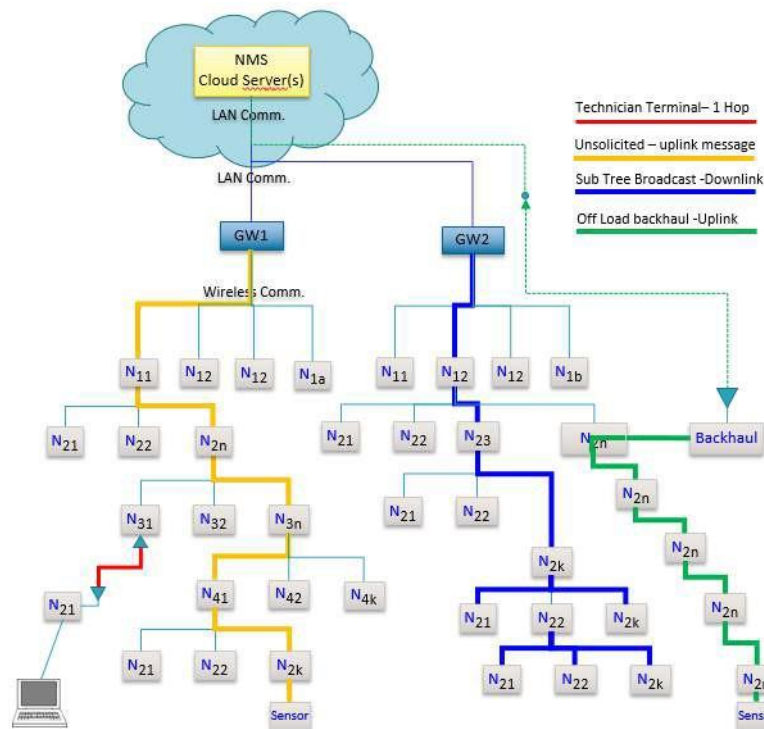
NMS
Cloud Server(s)

LAN Comm.

LAN Comm.

Technician Terminal– 1 Hop

Unsolicited – uplink message

Sub Tree Broadcast -Downlink

Off Load backhaul -Uplink

GW1

GW2

Wireless Comm.

$N_{11}$ $N_{12}$ $N_{12}$ $N_{1a}$

$N_{11}$ $N_{12}$ $N_{12}$ $N_{1b}$

$N_{21}$ $N_{22}$ $N_{2n}$

$N_{21}$ $N_{22}$ $N_{23}$ $N_{2n}$ Backhaul

$N_{31}$ $N_{32}$ $N_{3n}$

$N_{21}$ $N_{22}$

$N_{2n}$

$N_{2n}$

$N_{2k}$

$N_{21}$

$N_{41}$ $N_{42}$ $N_{4k}$

$N_{2n}$

$N_{21}$ $N_{22}$ $N_{2k}$

$N_{21}$ $N_{22}$ $N_{2k}$

$N_{21}$ $N_{22}$ $N_{2k}$

$N_{2}$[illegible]

Sensor

Sens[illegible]